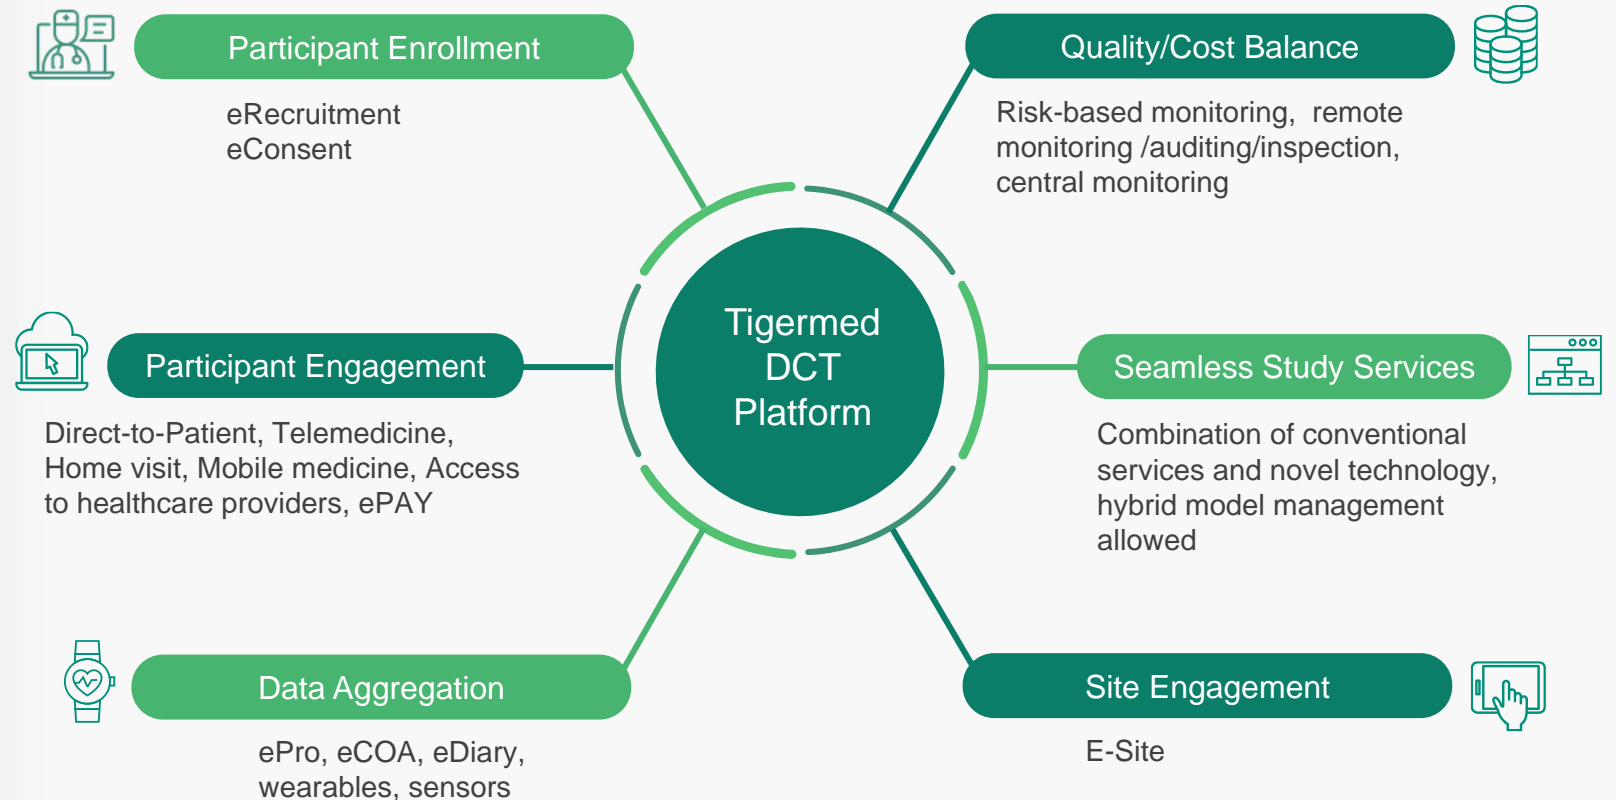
Participant Enrollment

eRecruitment
eConsent

Quality/Cost Balance

Risk-based monitoring, remote monitoring /auditing/inspection, central monitoring

Participant Engagement

Direct-to-Patient, Telemedicine, Home visit, Mobile medicine, Access to healthcare providers, ePAY

Tigermed DCT Platform

Seamless Study Services

Combination of conventional services and novel technology, hybrid model management allowed

Data Aggregation

ePro, eCOA, eDiary, wearables, sensors

Site Engagement

E-Site